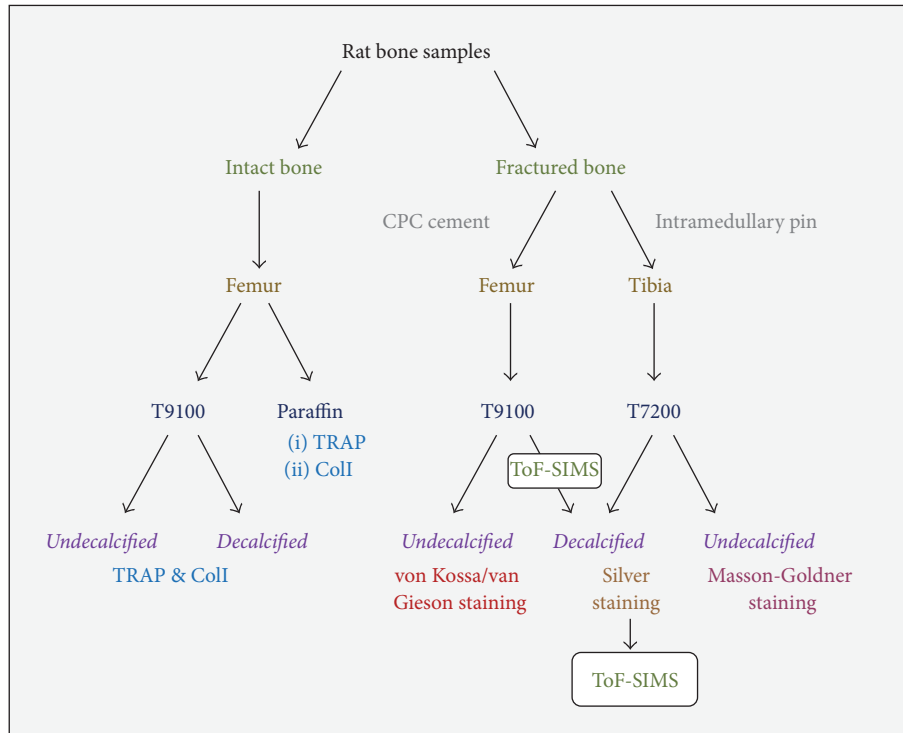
Rat bone samples

Intact bone

Fractured bone

CPC cement

Intramedullary pin

Femur

Femur

Tibia

T9100

Paraffin
(i) TRAP
(ii) ColI

T9100

T7200

ToF-SIMS

*Undecalcified*

*Decalcified*

TRAP & ColI

*Undecalcified*

von Kossa/van Gieson staining

*Decalcified*

Silver staining

*Undecalcified*

Masson-Goldner staining

ToF-SIMS